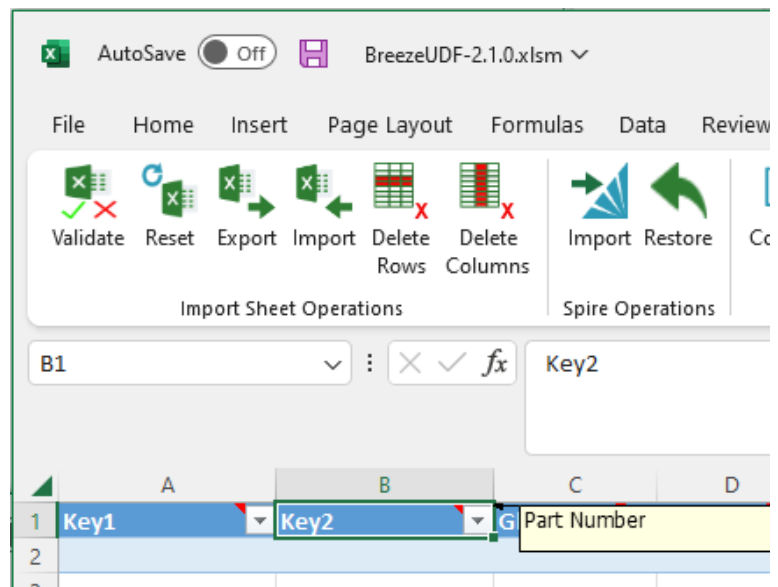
AutoSave Off BreezeUDF-2.1.0.xlsm

File Home Insert Page Layout Formulas Data Review

Validate Reset Export Import Delete Rows Delete Columns
Import Sheet Operations

Import Restore
Spire Operations

Co

B1
$fx$
Key2

| | A | B | C | D |
|---|---|---|---|---|
| 1 | Key1 | Key2 | G Part Number | |
| 2 | | | | |